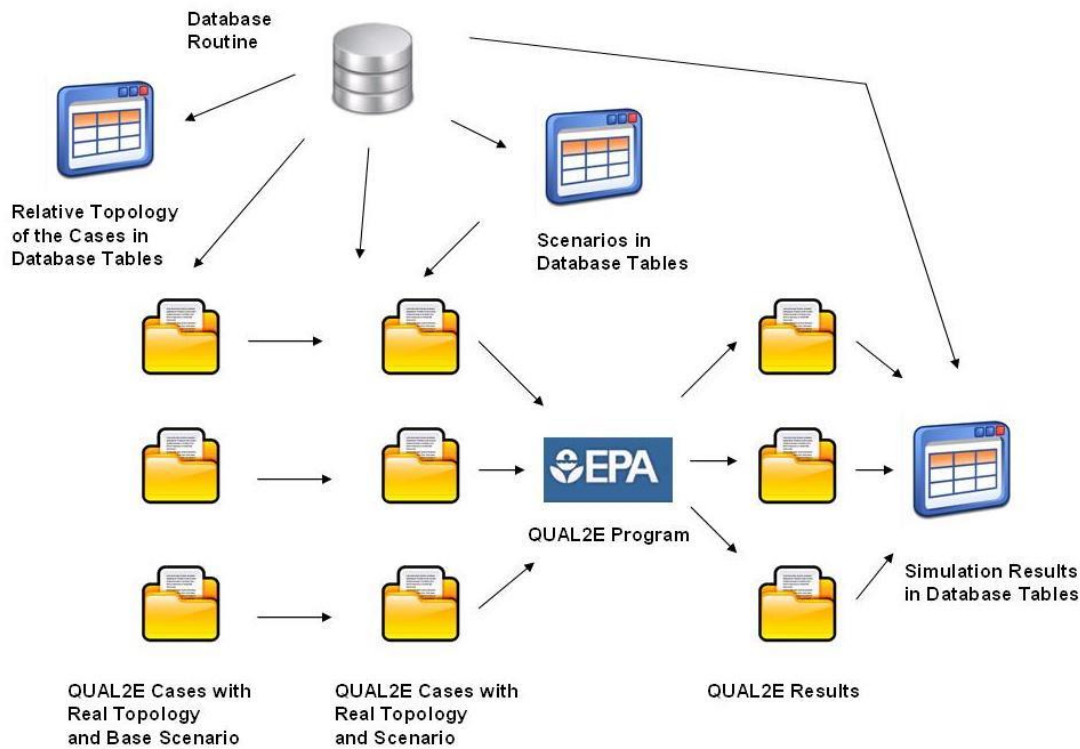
Database Routine

Relative Topology of the Cases in Database Tables

Scenarios in Database Tables

EPA

QUAL2E Program

Simulation Results in Database Tables

QUAL2E Cases with Real Topology and Base Scenario

QUAL2E Cases with Real Topology and Scenario

QUAL2E Results